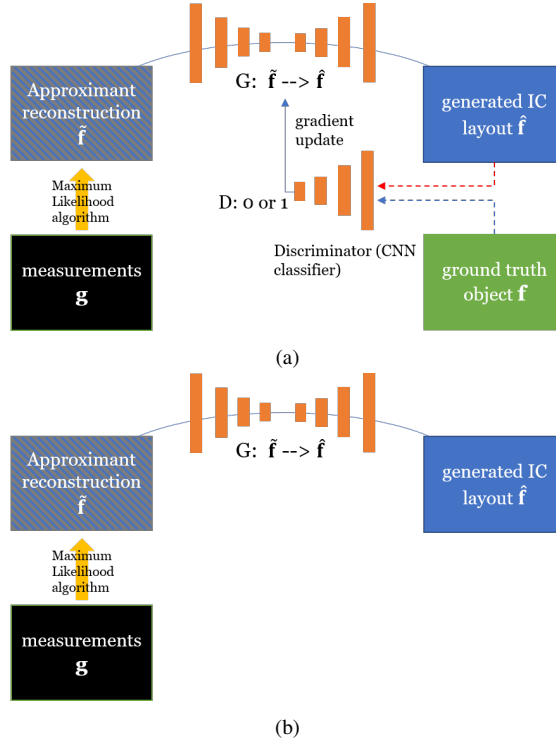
G: $\tilde{\mathbf{f}}$ --> $\hat{\mathbf{f}}$

Approximant reconstruction $\tilde{\mathbf{f}}$

generated IC layout $\hat{\mathbf{f}}$

gradient update

Maximum Likelihood algorithm

D: 0 or 1

measurements $\mathbf{g}$

Discriminator (CNN classifier)

ground truth object $\mathbf{f}$

(a)

G: $\tilde{\mathbf{f}}$ --> $\hat{\mathbf{f}}$

Approximant reconstruction $\tilde{\mathbf{f}}$

generated IC layout $\hat{\mathbf{f}}$

Maximum Likelihood algorithm

measurements $\mathbf{g}$

(b)